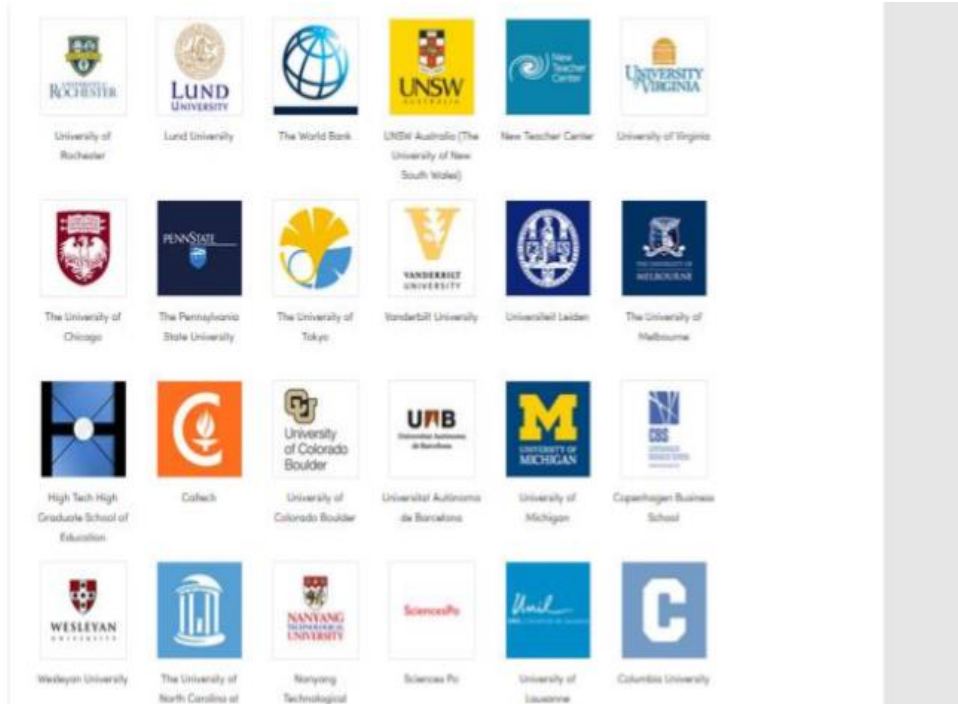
ROCHESTER

University of Rochester

LUND UNIVERSITY

Lund University

The World Bank

UNSW

UNSW Australia (The University of New South Wales)

New Teacher Center

New Teacher Center

UNIVERSITY of VIRGINIA

University of Virginia

The University of Chicago

PENNSTATE

The Pennsylvania State University

The University of Tokyo

VANDERBILT UNIVERSITY

Vanderbilt University

Universiteit Leiden

THE UNIVERSITY OF MELBOURNE

The University of Melbourne

High Tech High Graduate School of Education

Caltech

University of Colorado Boulder

University of Colorado Boulder

UAB

Universitat Autònoma de Barcelona

Universitat Autònoma de Barcelona

M UNIVERSITY OF MICHIGAN

University of Michigan

CBS

Copenhagen Business School

WESLEYAN UNIVERSITY

Wesleyan University

The University of North Carolina at

NANYANG TECHNOLOGICAL UNIVERSITY

Nanyang Technological

SciencesPo

Sciences Po

Unil

University of Lausanne

C

Columbia University